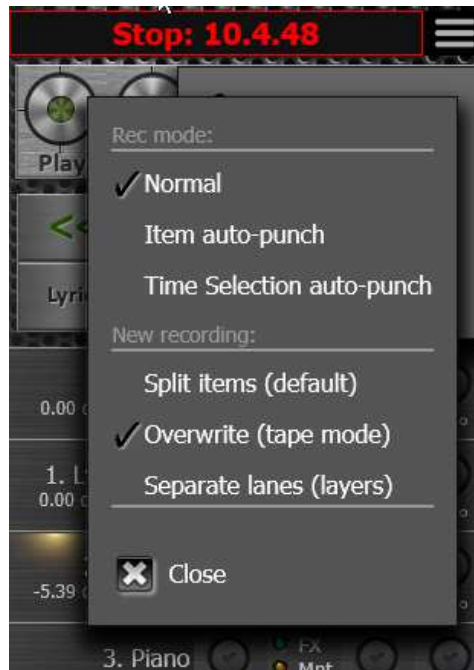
Stop: 10.4.48

Play

<<

Lyri

Rec mode:

✓Normal

Item auto-punch

Time Selection auto-punch

New recording:

Split items (default)

✓Overwrite (tape mode)

Separate lanes (layers)

Close

0.00

1. L
0.00

-5.39

3. Piano

FX

Mpt